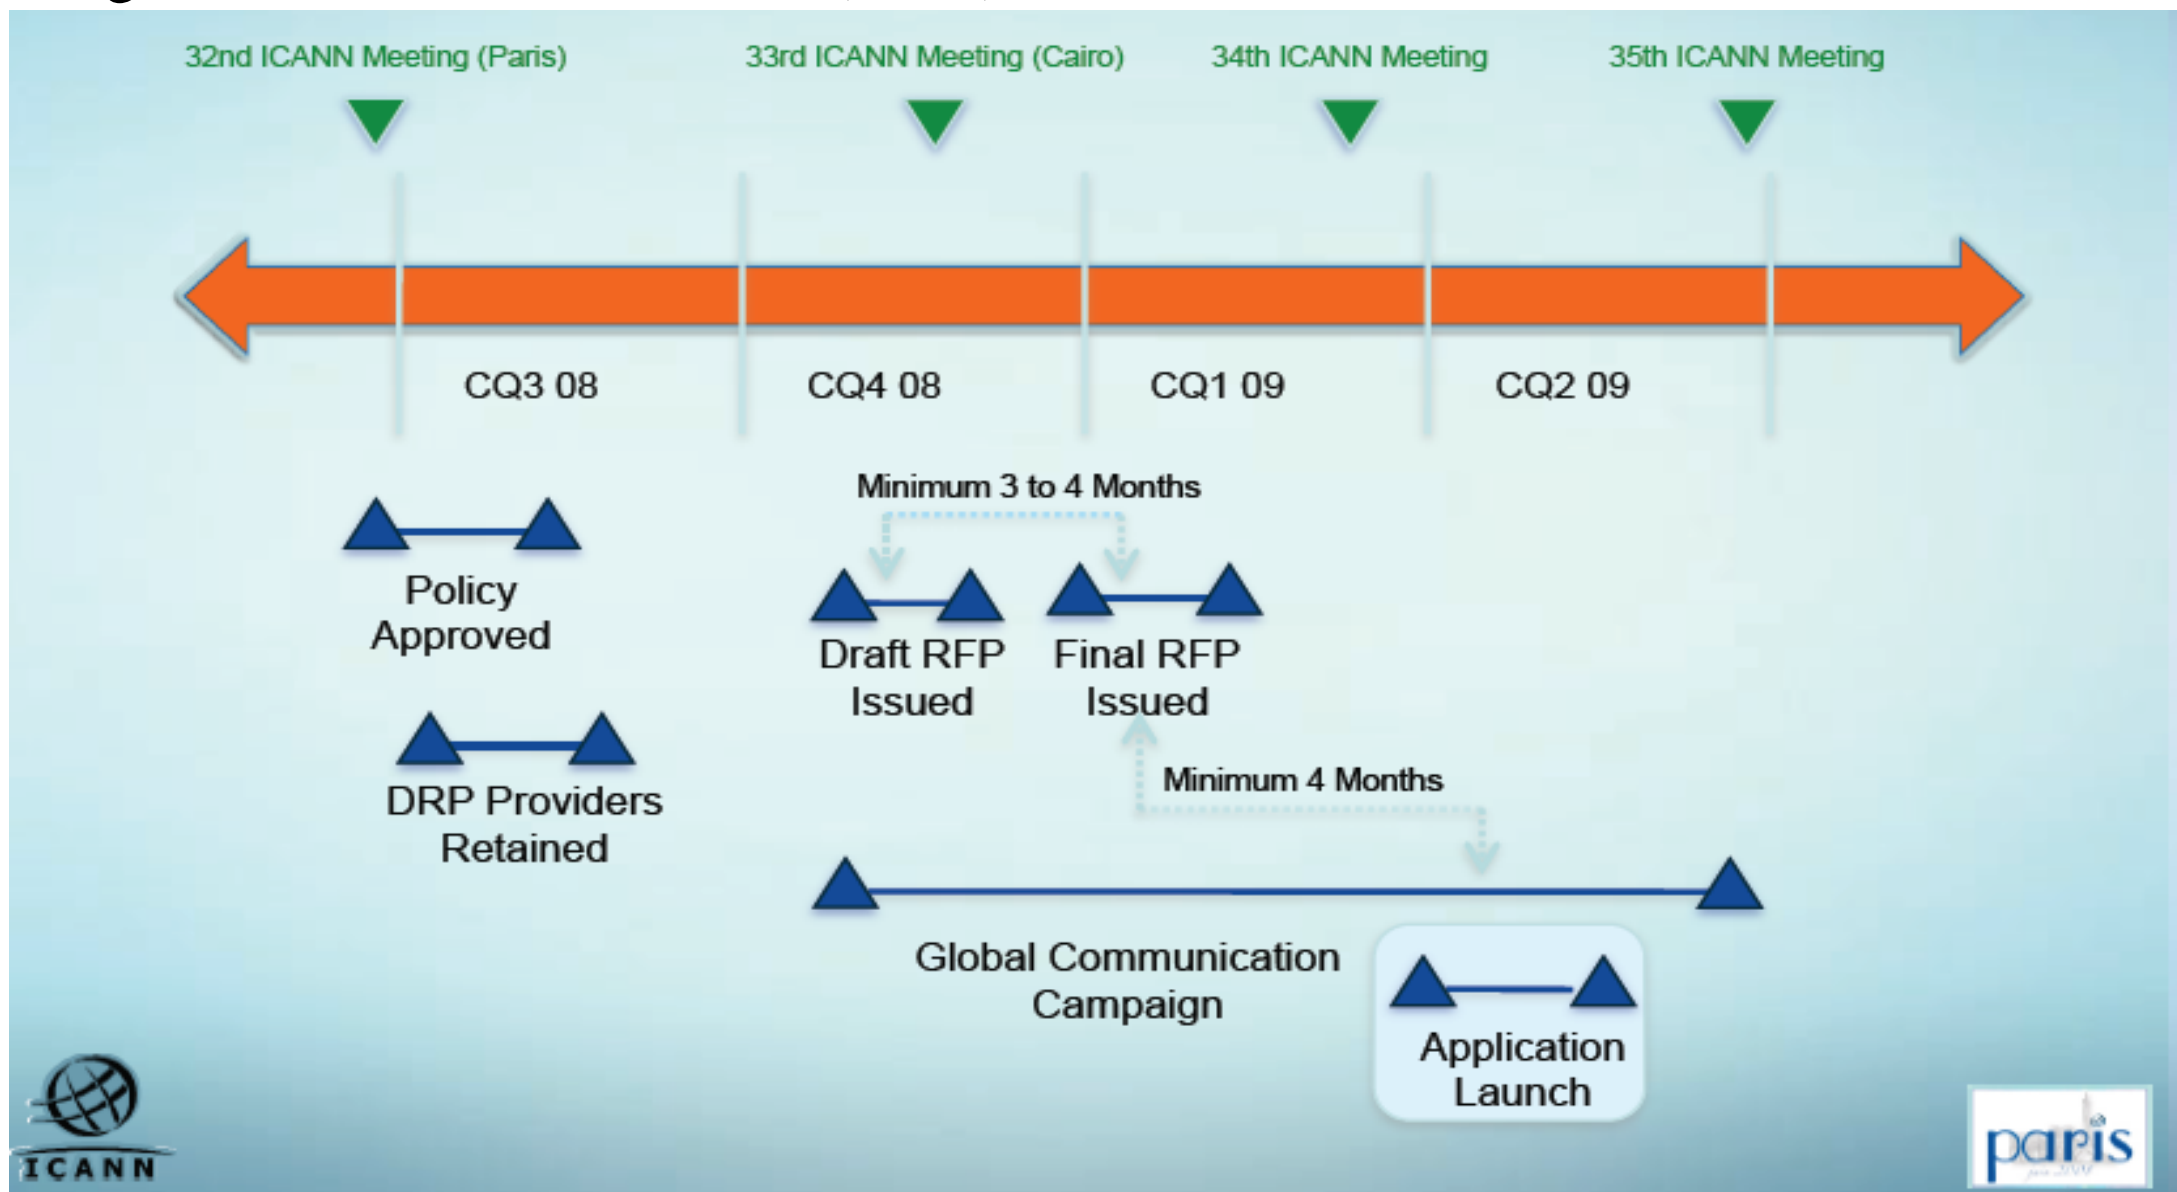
32nd ICANN Meeting (Paris)

33rd ICANN Meeting (Cairo)

34th ICANN Meeting

35th ICANN Meeting

CQ3 08

CQ4 08

CQ1 09

CQ2 09

Minimum 3 to 4 Months

Policy Approved

Draft RFP Issued

Final RFP Issued

DRP Providers Retained

Minimum 4 Months

Global Communication Campaign

Application Launch

ICANN

paris